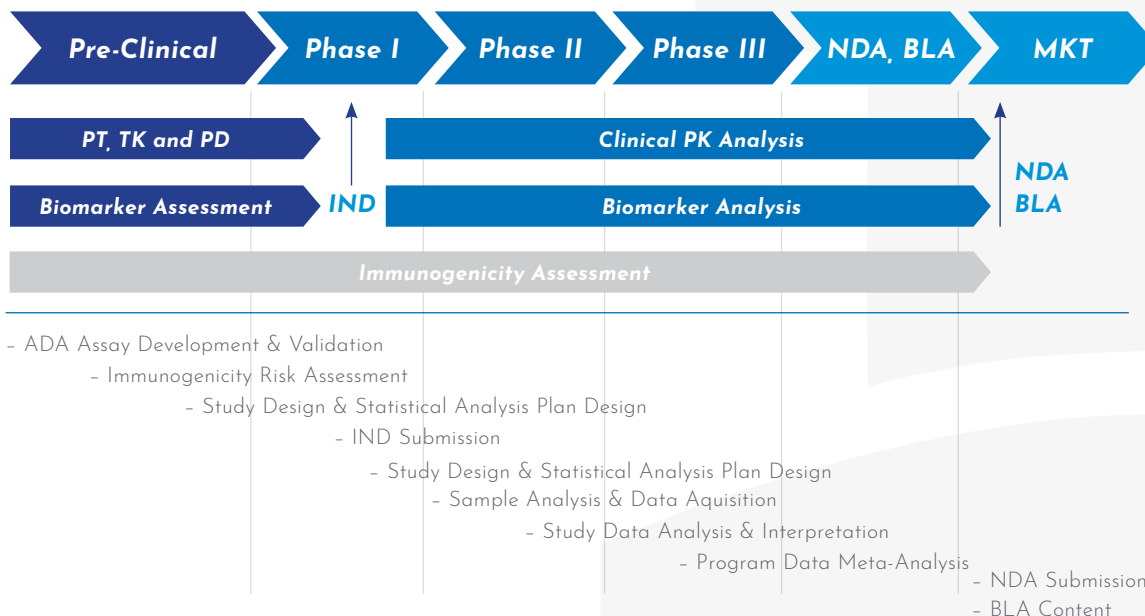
Pre-Clinical
Phase I
Phase II
Phase III
NDA, BLA
MKT

PT, TK and PD
Clinical PK Analysis
NDA
BLA
Biomarker Assessment
IND
Biomarker Analysis
Immunogenicity Assessment

– ADA Assay Development & Validation
– Immunogenicity Risk Assessment
– Study Design & Statistical Analysis Plan Design
– IND Submission
– Study Design & Statistical Analysis Plan Design
– Sample Analysis & Data Aquisition
– Study Data Analysis & Interpretation
– Program Data Meta-Analysis
– NDA Submission
– BLA Content